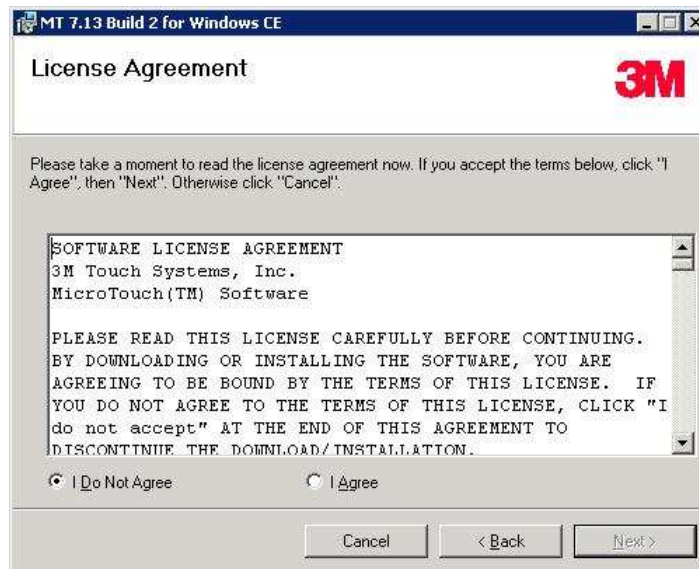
MT 7.13 Build 2 for Windows CE

License Agreement

3M

Please take a moment to read the license agreement now. If you accept the terms below, click "I Agree", then "Next". Otherwise click "Cancel".

SOFTWARE LICENSE AGREEMENT
3M Touch Systems, Inc.
MicroTouch(TM) Software

PLEASE READ THIS LICENSE CAREFULLY BEFORE CONTINUING. BY DOWNLOADING OR INSTALLING THE SOFTWARE, YOU ARE AGREEING TO BE BOUND BY THE TERMS OF THIS LICENSE. IF YOU DO NOT AGREE TO THE TERMS OF THIS LICENSE, CLICK "I do not accept" AT THE END OF THIS AGREEMENT TO DISCONTINUE THE DOWNLOAD/INSTALLATION.

I Do Not Agree

I Agree

Cancel

< Back

Next >